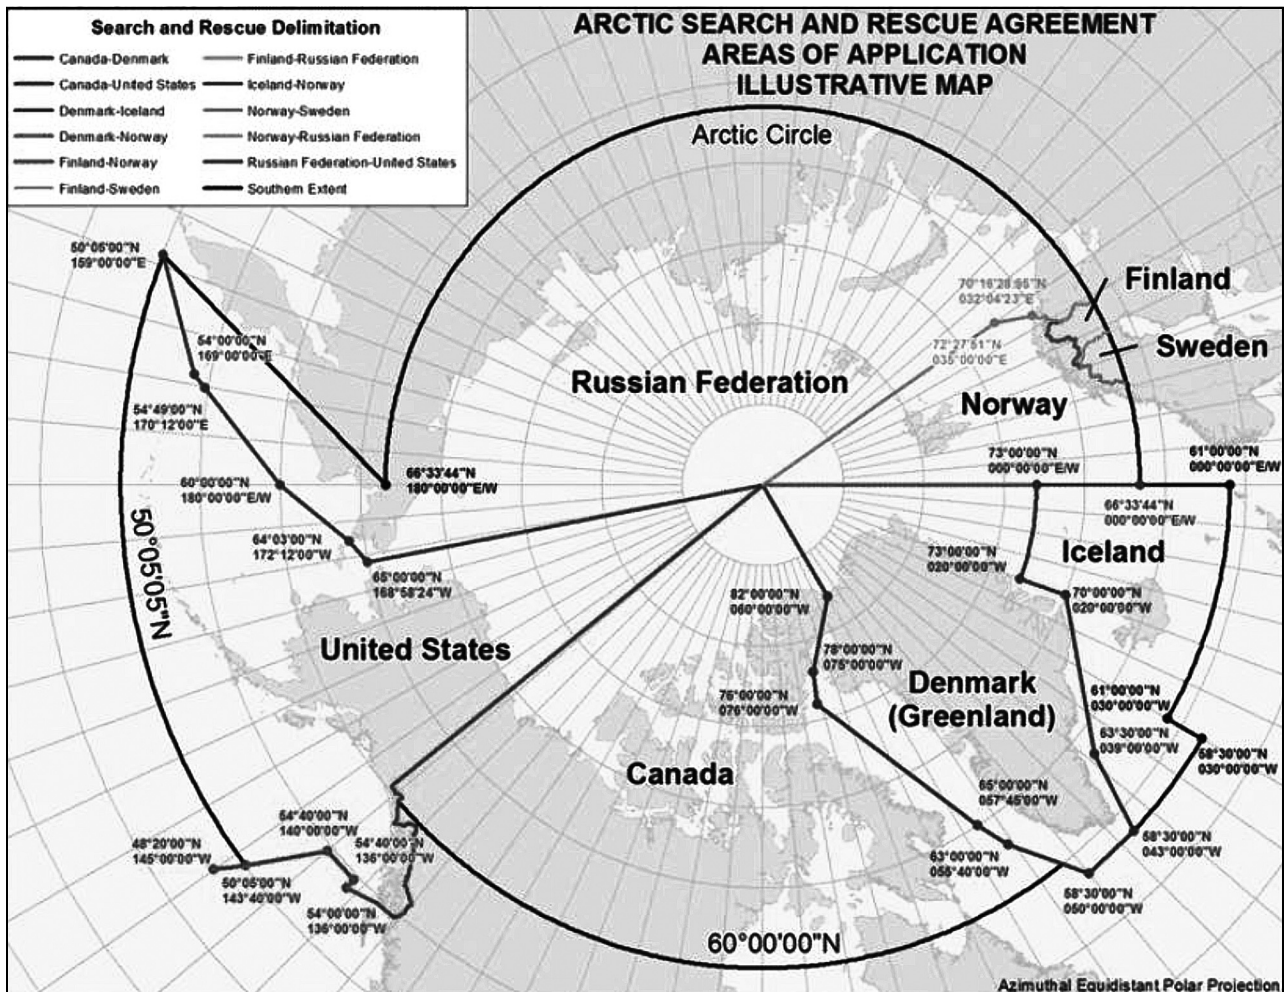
Search and Rescue Delimitation

Canada-Denmark
Canada-United States
Denmark-Iceland
Denmark-Norway
Finland-Norway
Finland-Sweden
Finland-Russian Federation
Iceland-Norway
Norway-Sweden
Norway-Russian Federation
Russian Federation-United States
Southern Extent

ARCTIC SEARCH AND RESCUE AGREEMENT
AREAS OF APPLICATION
ILLUSTRATIVE MAP

Arctic Circle

Finland
Sweden
Norway
Russian Federation
Iceland
United States
Canada
Denmark (Greenland)

70°16'28.95"N 032°04'23"E
72°27'51"N 035°00'00"E
50°06'00"N 159°00'00"E
54°00'00"N 169°00'00"E
54°49'00"N 170°12'00"E
60°00'00"N 180°00'00"E/W
66°33'44"N 180°00'00"E/W
64°03'00"N 172°12'00"W
65°00'00"N 168°58'24"W
73°00'00"N 000°00'00"E/W
61°00'00"N 000°00'00"E/W
66°33'44"N 000°00'00"E/W
73°00'00"N 020°00'00"W
70°00'00"N 020°00'00"W
82°00'00"N 060°00'00"W
78°00'00"N 075°00'00"W
76°00'00"N 076°00'00"W
61°00'00"N 030°00'00"W
63°30'00"N 039°00'00"W
58°30'00"N 030°00'00"W
65°00'00"N 057°45'00"W
58°30'00"N 043°00'00"W
63°00'00"N 055°40'00"W
58°30'00"N 050°00'00"W
54°40'00"N 140°00'00"W
54°40'00"N 136°00'00"W
48°20'00"N 145°00'00"W
50°05'00"N 143°40'00"W
54°00'00"N 136°00'00"W

50°05'05"N
60°00'00"N

Azimuthal Equidistant Polar Projection